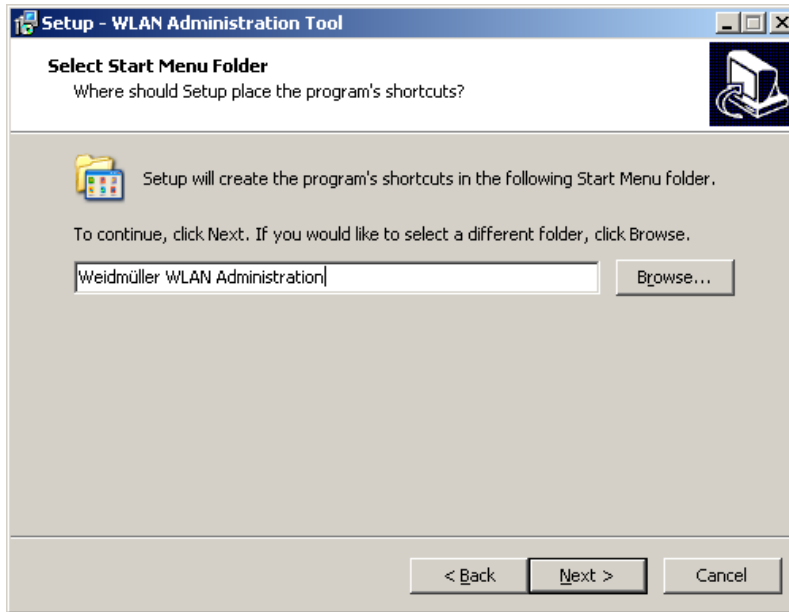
Setup - WLAN Administration Tool

Select Start Menu Folder
Where should Setup place the program's shortcuts?

Setup will create the program's shortcuts in the following Start Menu folder.

To continue, click Next. If you would like to select a different folder, click Browse.

Weidmüller WLAN Administration

Browse...

< Back

Next >

Cancel